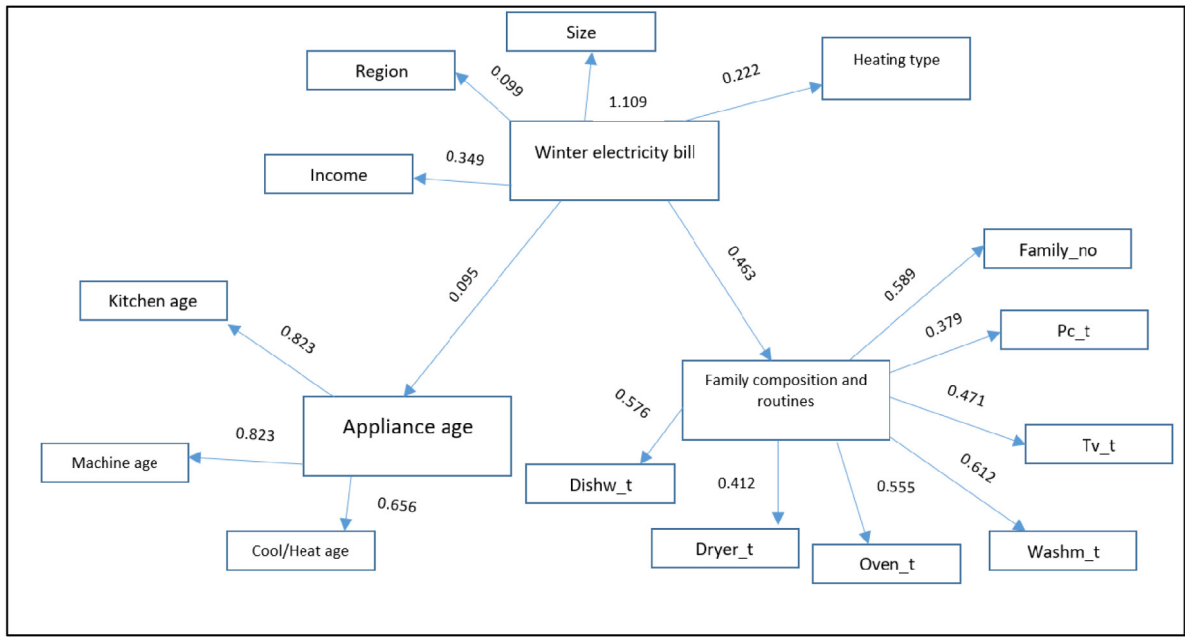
Size

Region

0.099

1.109

0.222

Heating type

0.349

Winter electricity bill

Income

0.095

0.463

Family_no

Kitchen age

0.589

0.823

0.379

Pc_t

Family composition and routines

0.576

0.471

Appliance age

0.823

Tv_t

Machine age

0.612

0.412

0.555

Dishw_t

0.656

Cool/Heat age

Dryer_t

Oven_t

Washm_t